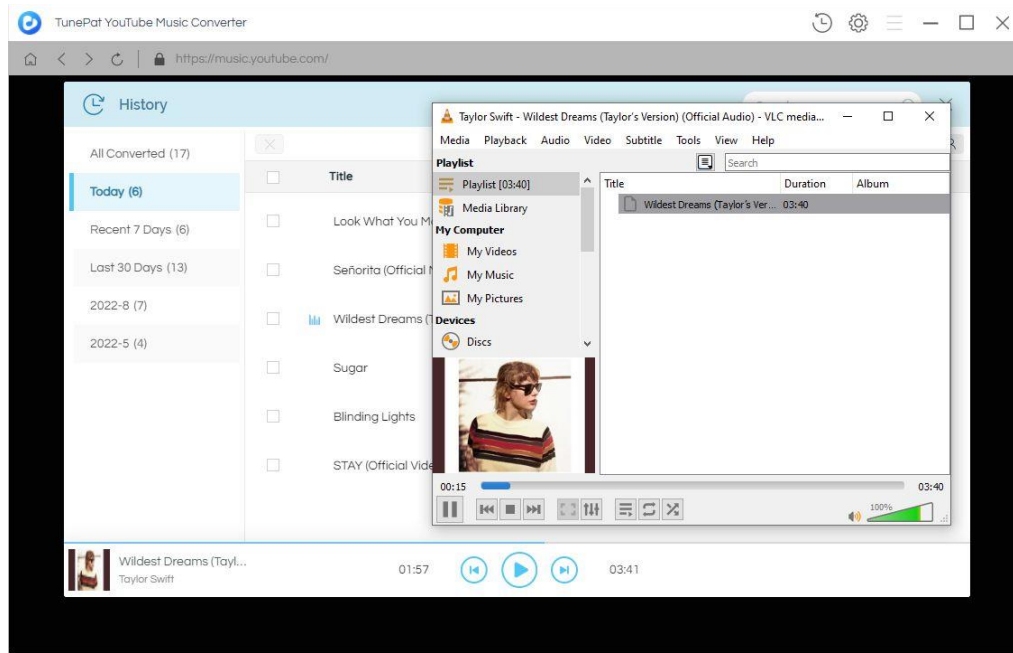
TunePat YouTube Music Converter

https://music.youtube.com/

History

All Converted (17)

Today (6)

Recent 7 Days (6)

Last 30 Days (13)

2022-8 (7)

2022-5 (4)

Title

Look What You M

Señorita (Official

Wildest Dreams (T

Sugar

Blinding Lights

STAY (Official Vide

Taylor Swift - Wildest Dreams (Taylor's Version) (Official Audio) - VLC media...

Media Playback Audio Video Subtitle Tools View Help

Playlist

Search

Playlist [03:40]

Media Library

My Computer

My Videos

My Music

My Pictures

Devices

Discs

| Title | Duration | Album |
|---|---|---|
| Wildest Dreams (Taylor's Ver... | 03:40 | |

00:15

03:40

100%

Wildest Dreams (Tayl...

Taylor Swift

01:57

03:41